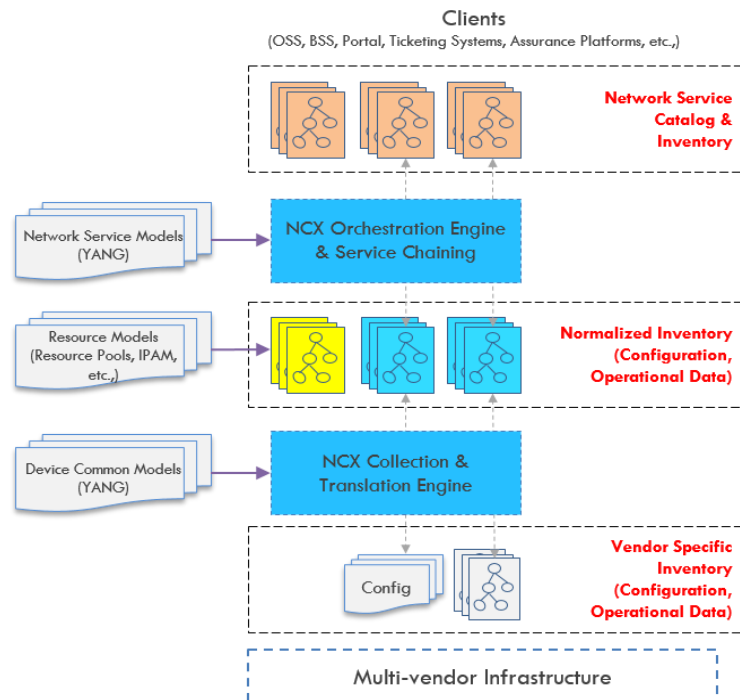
Clients
(OSS, BSS, Portal, Ticketing Systems, Assurance Platforms, etc.,)

Network Service Catalog & Inventory

Network Service Models (YANG)

NCX Orchestration Engine & Service Chaining

Resource Models (Resource Pools, IPAM, etc.,)

Normalized Inventory (Configuration, Operational Data)

Device Common Models (YANG)

NCX Collection & Translation Engine

Config

Vendor Specific Inventory (Configuration, Operational Data)

Multi-vendor Infrastructure